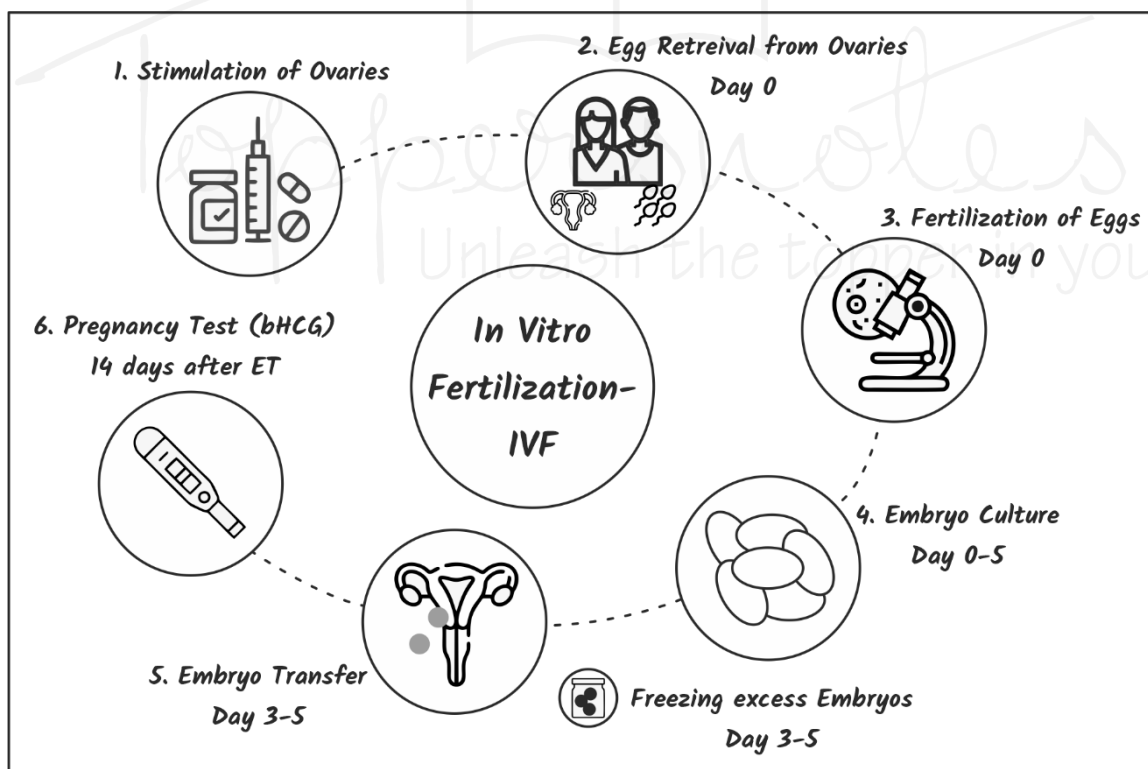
1. Stimulation of Ovaries

2. Egg Retreival from Ovaries
Day 0

3. Fertilization of Eggs
Day 0

In Vitro Fertilization-IVF

6. Pregnancy Test (bHCG)
14 days after ET

4. Embryo Culture
Day 0-5

5. Embryo Transfer
Day 3-5

Freezing excess Embryos
Day 3-5

Toppernotes
Unleash the topper in you